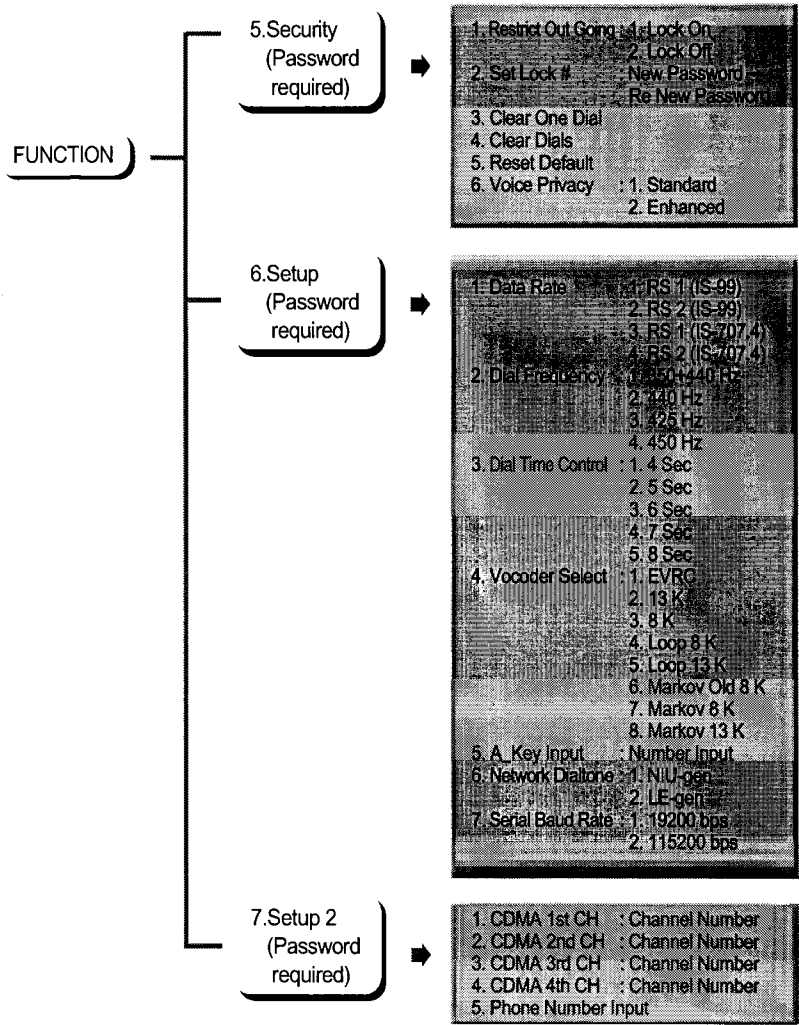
FUNCTION

5.Security (Password required)

1. Restrict Out Going : 1. Lock On
2. Lock Off
2. Set Lock # : New Password
Re New Password
3. Clear One Dial
4. Clear Dials
5. Reset Default
6. Voice Privacy : 1. Standard
2. Enhanced

6.Setup (Password required)

1. Data Rate : 1. RS 1 (IS-99)
2. RS 2 (IS-99)
3. RS 1 (IS-707.4)
4. RS 2 (IS-707.4)
2. Dial Frequency : 1. 350+440 Hz
2. 440 Hz
3. 425 Hz
4. 450 Hz
3. Dial Time Control : 1. 4 Sec
2. 5 Sec
3. 6 Sec
4. 7 Sec
5. 8 Sec
4. Vocoder Select : 1. EVRC
2. 13 K
3. 8 K
4. Loop 8 K
5. Loop 13 K
6. Markov Old 8 K
7. Markov 8 K
8. Markov 13 K
5. A_Key Input : Number Input
6. Network Dialtone : 1. NIU-gen
2. LE-gen
7. Serial Baud Rate : 1. 19200 bps
2. 115200 bps

7.Setup 2 (Password required)

1. CDMA 1st CH : Channel Number
2. CDMA 2nd CH : Channel Number
3. CDMA 3rd CH : Channel Number
4. CDMA 4th CH : Channel Number
5. Phone Number Input